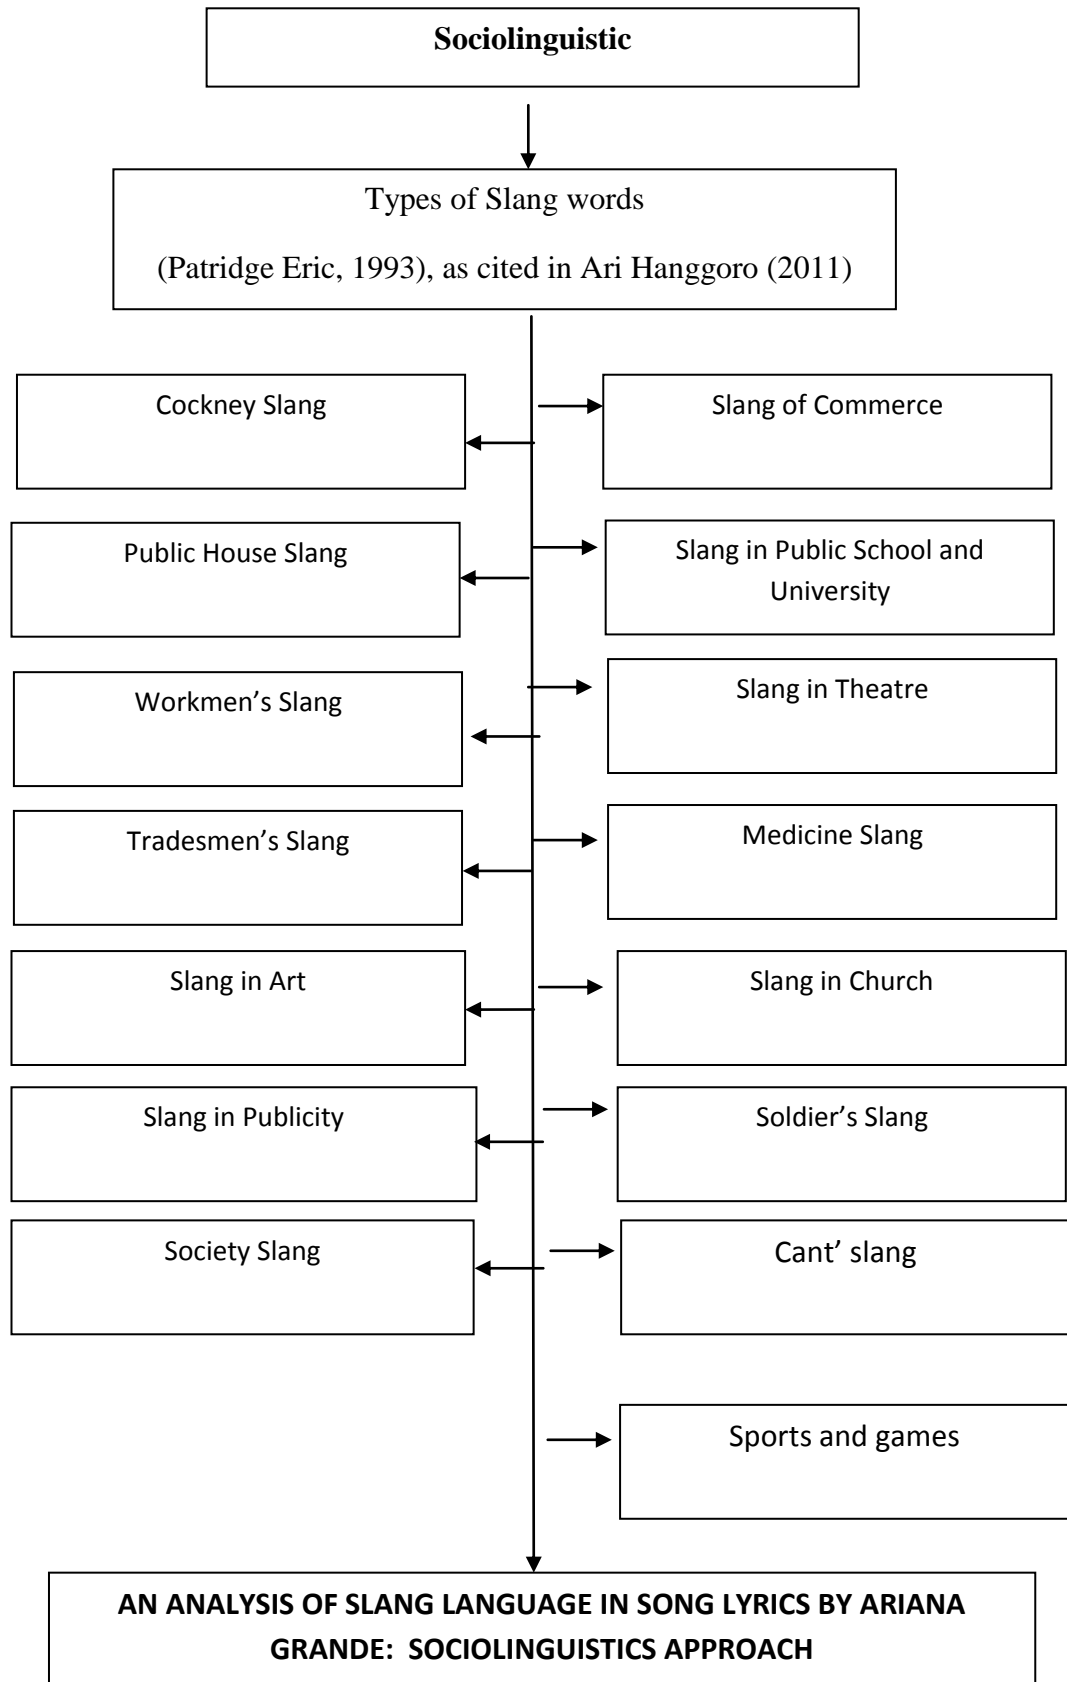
Sociolinguistic

Types of Slang words

(Patridge Eric, 1993), as cited in Ari Hanggoro (2011)

Cockney Slang

Slang of Commerce

Public House Slang

Slang in Public School and University

Workmen's Slang

Slang in Theatre

Tradesmen's Slang

Medicine Slang

Slang in Art

Slang in Church

Slang in Publicity

Soldier's Slang

Society Slang

Cant' slang

Sports and games

AN ANALYSIS OF SLANG LANGUAGE IN SONG LYRICS BY ARIANA GRANDE: SOCIOLINGUISTICS APPROACH